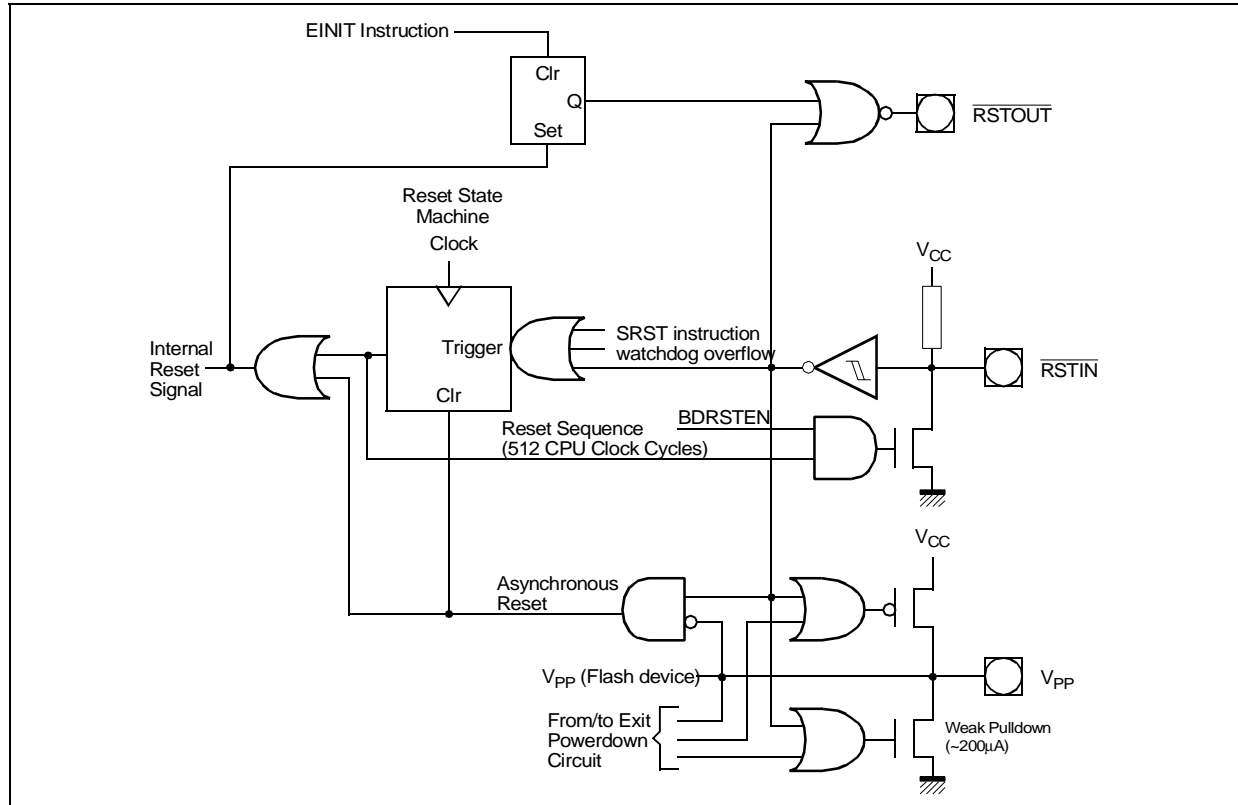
EINIT Instruction

Clr
Q
Set

$\overline{RSTOUT}$

Reset State Machine Clock

$V_{CC}$

Internal Reset Signal

Trigger

Clr

SRST instruction
watchdog overflow

$\overline{RSTIN}$

BDRSTEN

Reset Sequence (512 CPU Clock Cycles)

$V_{CC}$

Asynchronous Reset

$V_{PP}$ (Flash device)

$V_{PP}$

From/to Exit Powerdown Circuit

Weak Pulldown (~200µA)